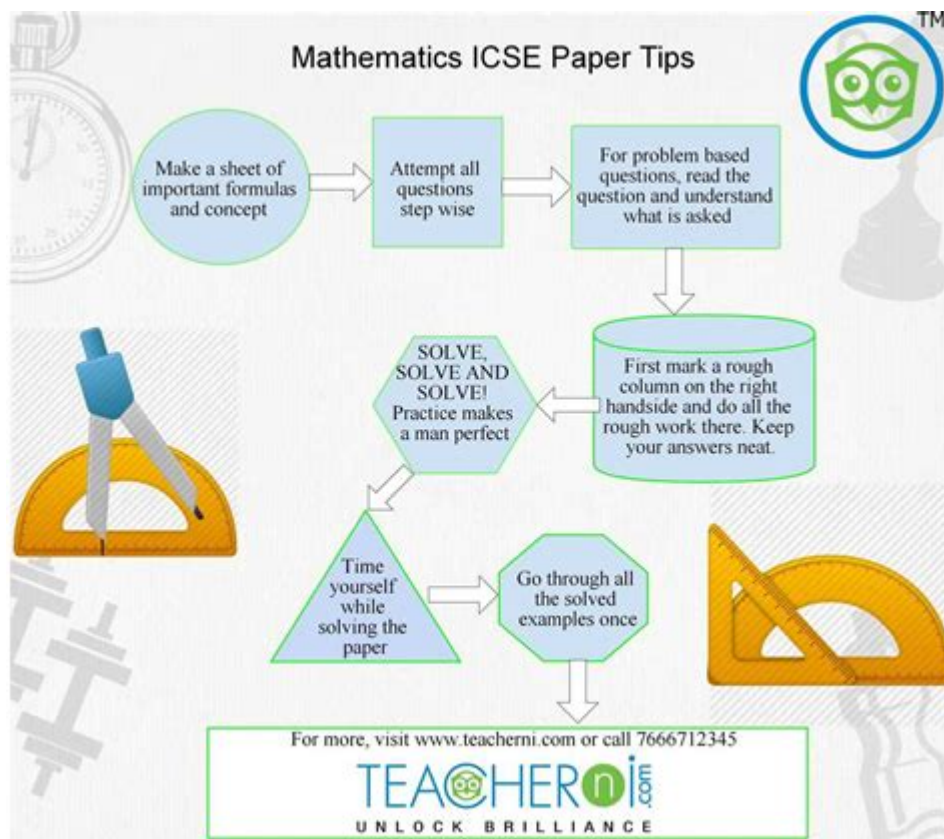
Mathematics ICSE Paper Tips

TM

Make a sheet of important formulas and concept

Attempt all questions step wise

For problem based questions, read the question and understand what is asked

First mark a rough column on the right handside and do all the rough work there. Keep your answers neat.

SOLVE, SOLVE AND SOLVE! Practice makes a man perfect

Time yourself while solving the paper

Go through all the solved examples once

For more, visit www.teacherni.com or call 7666712345

TEACHERni.com

UNLOCK BRILLIANCE